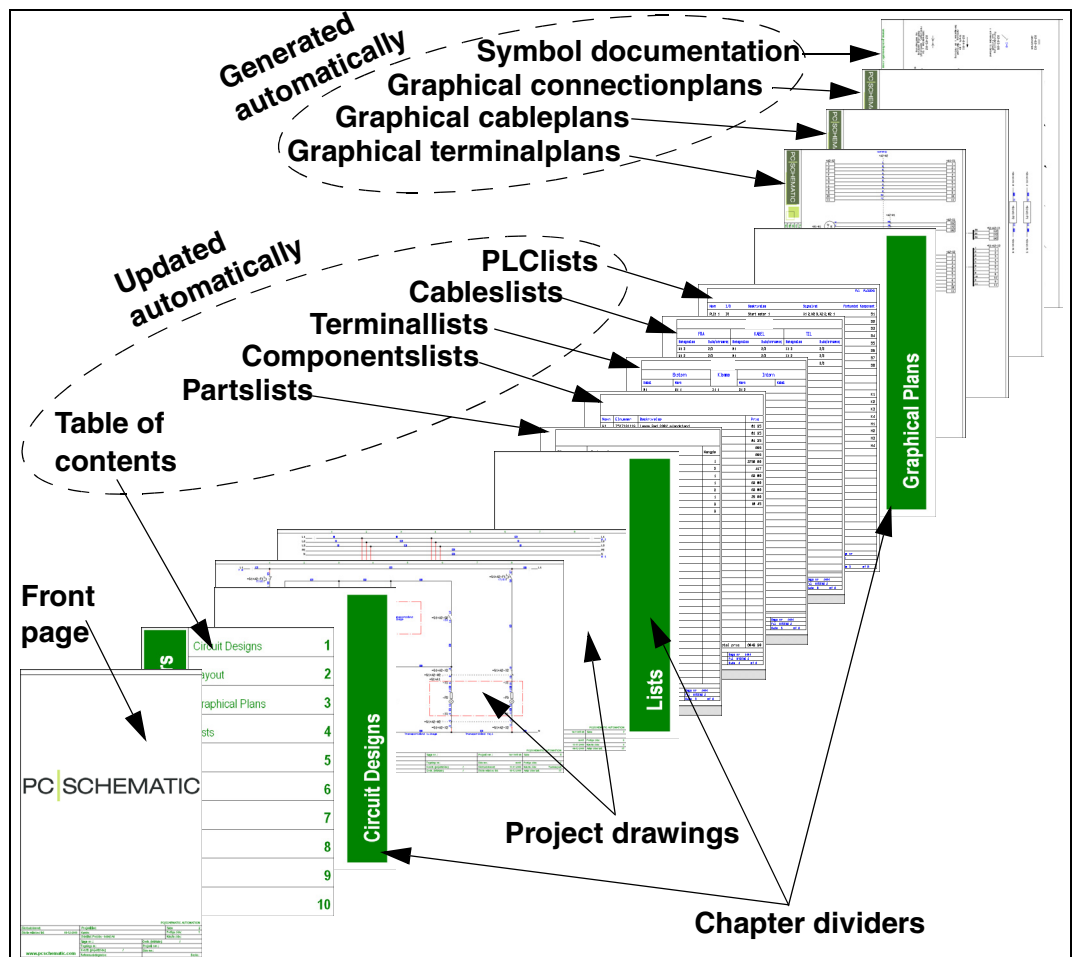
Generated automatically

Symbol documentation

Graphical connectionplans

Graphical cableplans

Graphical terminalplans

Updated automatically

PLClists

Cableslists

Terminallists

Componentslists

Partslists

Table of contents

Graphical Plans

Front page

Circuit Designs 1

ayout 2

raphical Plans 3

sts 4

5

6

7

8

9

10

PC SCHEMATIC

Circuit Designs

Lists

Project drawings

Chapter dividers

www.pcschematic.com